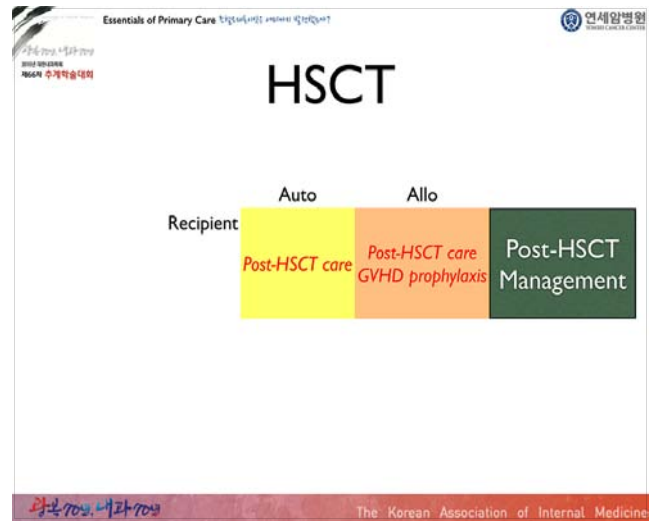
Essentials of Primary Care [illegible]

연세암병원
YONSEI CANCER CENTER

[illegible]
2015년 대한내과학회
제66차 추계학술대회

HSCT

| | Auto | Allo | |
|---|---|---|---|
| Recipient | Post-HSCT care | Post-HSCT care GVHD prophylaxis | Post-HSCT Management |

광복70년, 내과70년

The Korean Association of Internal Medicine